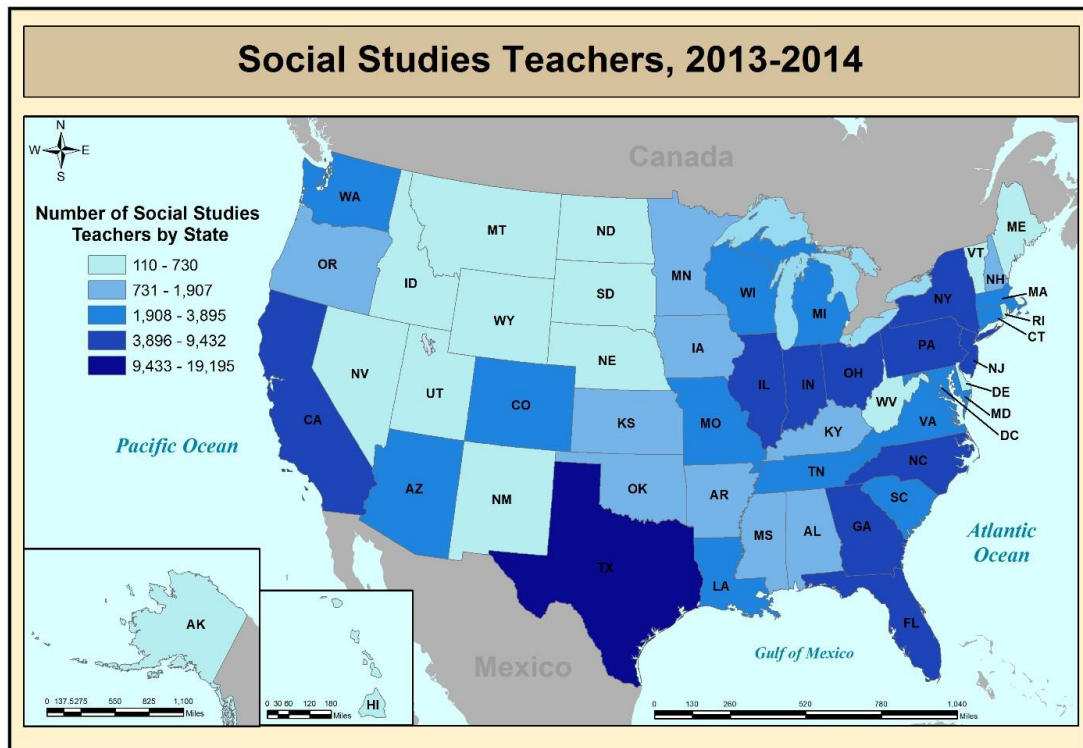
Social Studies Teachers, 2013-2014

N
W E
S

Canada

Number of Social Studies Teachers by State

110 - 730
731 - 1,907
1,908 - 3,895
3,896 - 9,432
9,433 - 19,195

WA
OR
ID
MT
ND
SD
WY
NE
MN
WI
MI
IA
NV
UT
CO
CA
KS
MO
IL
IN
OH
PA
NY
VT
ME
NH
MA
RI
CT
NJ
DE
MD
DC
WV
VA
KY
TN
NC
SC
AZ
NM
OK
AR
MS
AL
GA
TX
LA
FL

Pacific Ocean

Atlantic Ocean

Gulf of Mexico

Mexico

AK
0 137.5275 550 825 1,100 Miles

HI
0 30 60 120 180 Miles

0 130 260 520 780 1,040 Miles